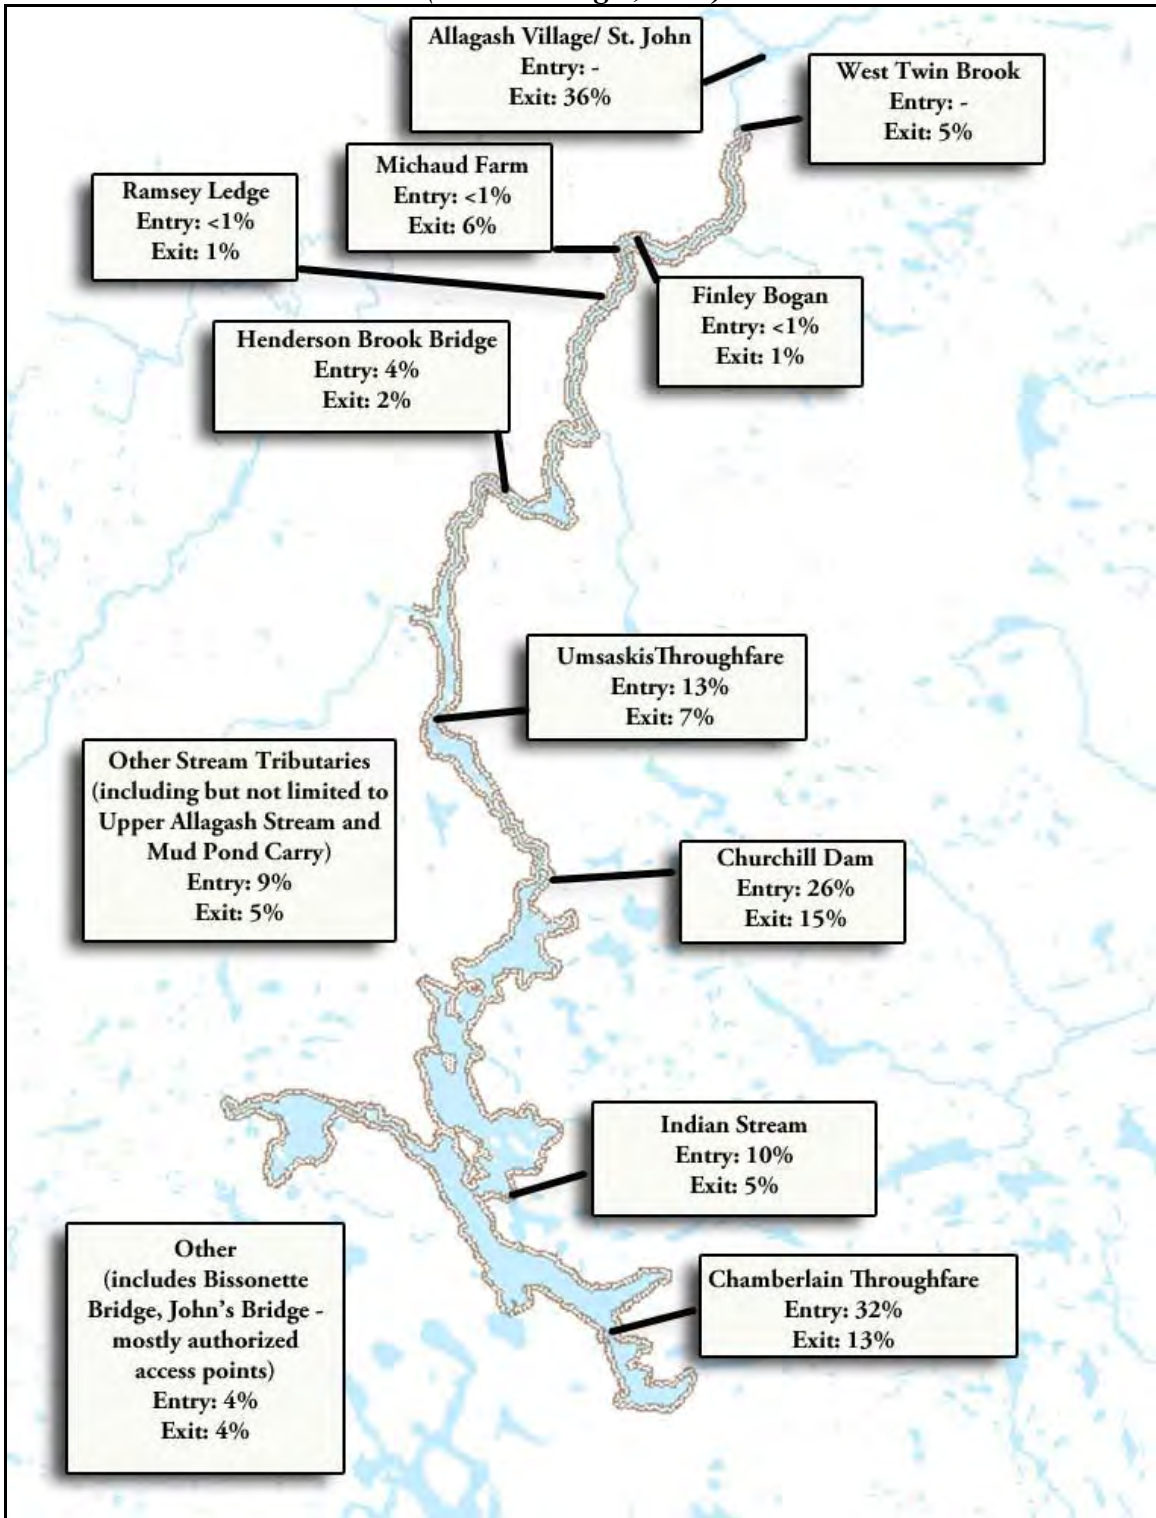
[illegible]

Allagash Village/ St. John
Entry: -
Exit: 36%

West Twin Brook
Entry: -
Exit: 5%

Michaud Farm
Entry: <1%
Exit: 6%

Ramsey Ledge
Entry: <1%
Exit: 1%

Finley Bogan
Entry: <1%
Exit: 1%

Henderson Brook Bridge
Entry: 4%
Exit: 2%

UmsaskisThroughfare
Entry: 13%
Exit: 7%

Other Stream Tributaries (including but not limited to Upper Allagash Stream and Mud Pond Carry)
Entry: 9%
Exit: 5%

Churchill Dam
Entry: 26%
Exit: 15%

Indian Stream
Entry: 10%
Exit: 5%

Other
(includes Bissonette Bridge, John's Bridge - mostly authorized access points)
Entry: 4%
Exit: 4%

Chamberlain Throughfare
Entry: 32%
Exit: 13%